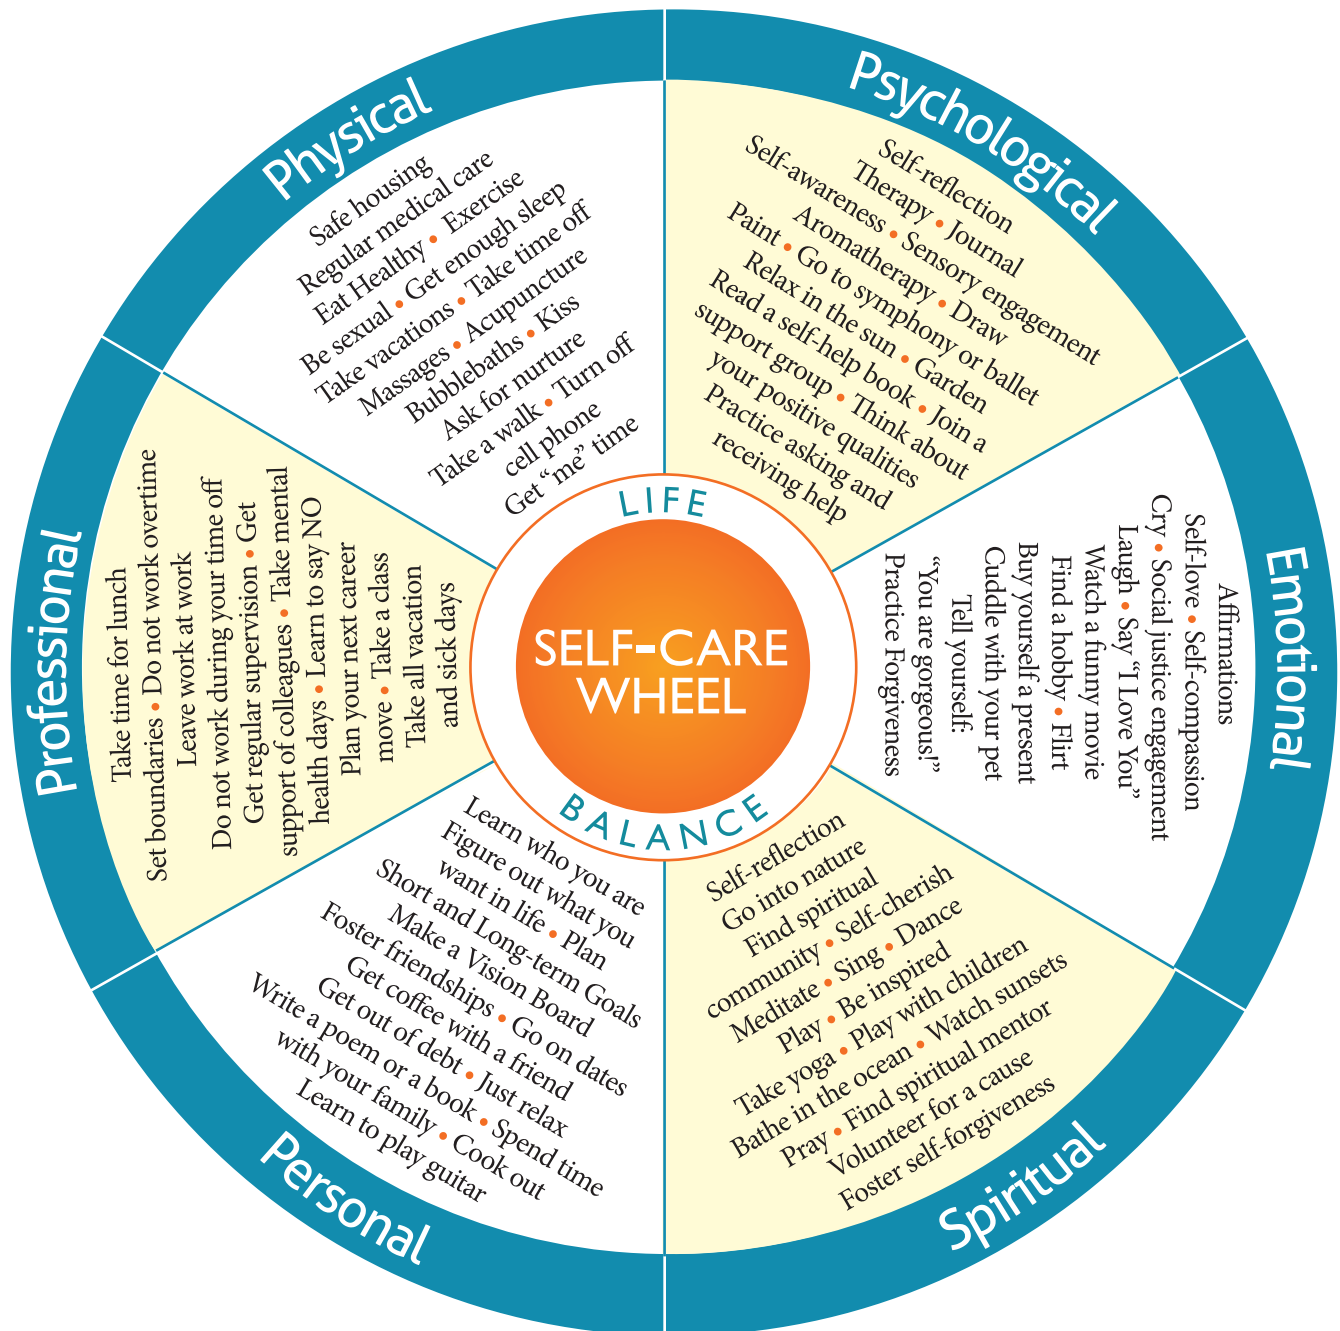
Physical

Safe housing
Regular medical care
Eat Healthy • Exercise
Be sexual • Get enough sleep
Take vacations • Take time off
Massages • Acupuncture
Bubblebaths • Kiss
Ask for nurture
Take a walk • Turn off
cell phone
Get "me" time

Psychological

Self-reflection
Therapy • Journal
Self-awareness • Sensory engagement
Aromatherapy • Draw
Paint • Go to symphony or ballet
Relax in the sun • Garden
Read a self-help book • Join a
support group • Think about
your positive qualities
Practice asking and
receiving help

Emotional

Affirmations
Self-love • Self-compassion
Cry • Social justice engagement
Laugh • Say "I Love You"
Watch a funny movie
Find a hobby • Flirt
Buy yourself a present
Cuddle with your pet
Tell yourself:
"You are gorgeous!"
Practice Forgiveness

Spiritual

Self-reflection
Go into nature
Find spiritual
community • Self-cherish
Meditate • Sing • Dance
Play • Be inspired
Take yoga • Play with children
Bathe in the ocean • Watch sunsets
Pray • Find spiritual mentor
Volunteer for a cause
Foster self-forgiveness

Personal

Learn who you are
Figure out what you
want in life • Plan
Short and Long-term Goals
Make a Vision Board
Foster friendships • Go on dates
Get coffee with a friend
Get out of debt • Just relax
Write a poem or a book • Spend time
with your family • Cook out
Learn to play guitar

Professional

Take time for lunch
Set boundaries • Do not work overtime
Leave work at work
Do not work during your time off
Get regular supervision • Get
support of colleagues • Take mental
health days • Learn to say NO
Plan your next career
move • Take a class
Take all vacation
and sick days

LIFE
SELF-CARE WHEEL
BALANCE